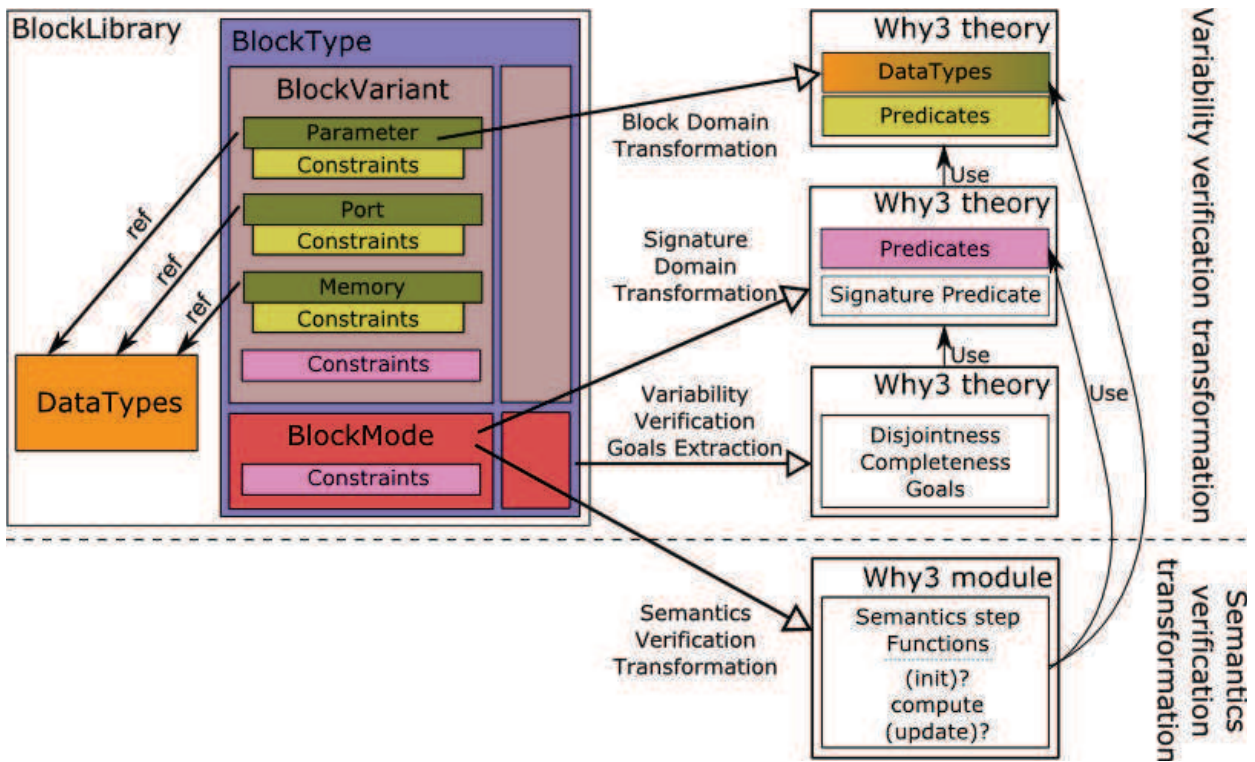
BlockLibrary

BlockType

BlockVariant

Parameter

Constraints

Port

Constraints

Memory

Constraints

Constraints

ref

ref

ref

DataTypes

BlockMode

Constraints

Block Domain Transformation

Signature Domain Transformation

Variability Verification Goals Extraction

Semantics Verification Transformation

Why3 theory

DataTypes

Predicates

Use

Why3 theory

Predicates

Signature Predicate

Use

Why3 theory

Disjointness Completeness Goals

Use

Why3 module

Semantics step Functions

(init)?
compute
(update)?

Variability verification transformation

Semantics verification transformation